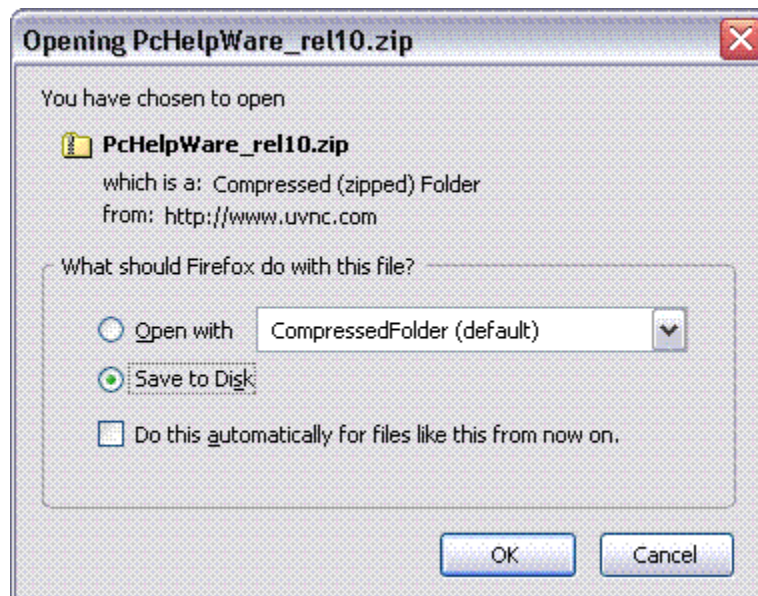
Opening PcHelpWare_rel10.zip

You have chosen to open

PcHelpWare_rel10.zip

which is a: Compressed (zipped) Folder

from: http://www.uvnc.com

What should Firefox do with this file?

Open with CompressedFolder (default)

Save to Disk

Do this automatically for files like this from now on.

OK Cancel